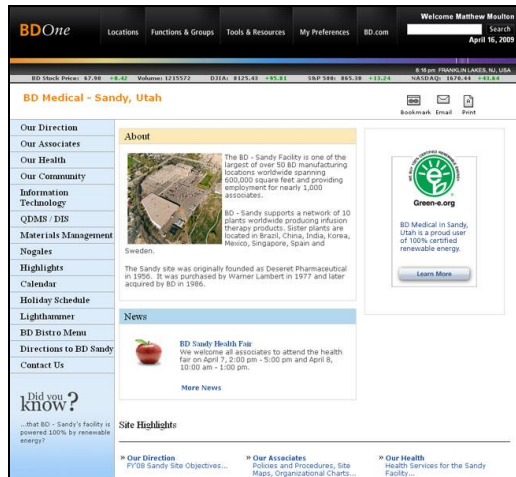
BDOne Locations Functions & Groups Tools & Resources My Preferences BD.com

Welcome Matthew Moulton

Search

April 16, 2009

6:16 pm FRANKLIN LAKES, NJ, USA

BD Stock Price: 67.90 +0.42 Volume: 1215572 DJIA: 8125.43 +95.81 S&P 500: 865.30 +13.24 NASDAQ: 1670.44 +43.64

BD Medical - Sandy, Utah

Bookmark Email Print

Our Direction
Our Associates
Our Health
Our Community
Information Technology
QDMS / DIS
Materials Management
Nogales
Highlights
Calendar
Holiday Schedule
Lighthammer
BD Bistro Menu
Directions to BD Sandy
Contact Us

Did you know?

...that BD - Sandy's facility is powered 100% by renewable energy?

About

The BD - Sandy Facility is one of the largest of over 50 BD manufacturing locations worldwide spanning 600,000 square feet and providing employment for nearly 1,000 associates.

BD - Sandy supports a network of 10 plants worldwide producing infusion therapy products. Sister plants are located in Brazil, China, India, Korea, Mexico, Singapore, Spain and Sweden.

The Sandy site was originally founded as Deseret Pharmaceutical in 1956. It was purchased by Warner Lambert in 1977 and later acquired by BD in 1986.

News

BD Sandy Health Fair
We welcome all associates to attend the health fair on April 7, 2:00 pm - 5:00 pm and April 8, 10:00 am - 1:00 pm.

More News

Green-e.org

BD Medical in Sandy, Utah is a proud user of 100% certified renewable energy.

Learn More

Site Highlights

» Our Direction
FY08 Sandy Site Objectives...

» Our Associates
Policies and Procedures, Site Maps, Organizational Charts...

» Our Health
Health Services for the Sandy Facility...